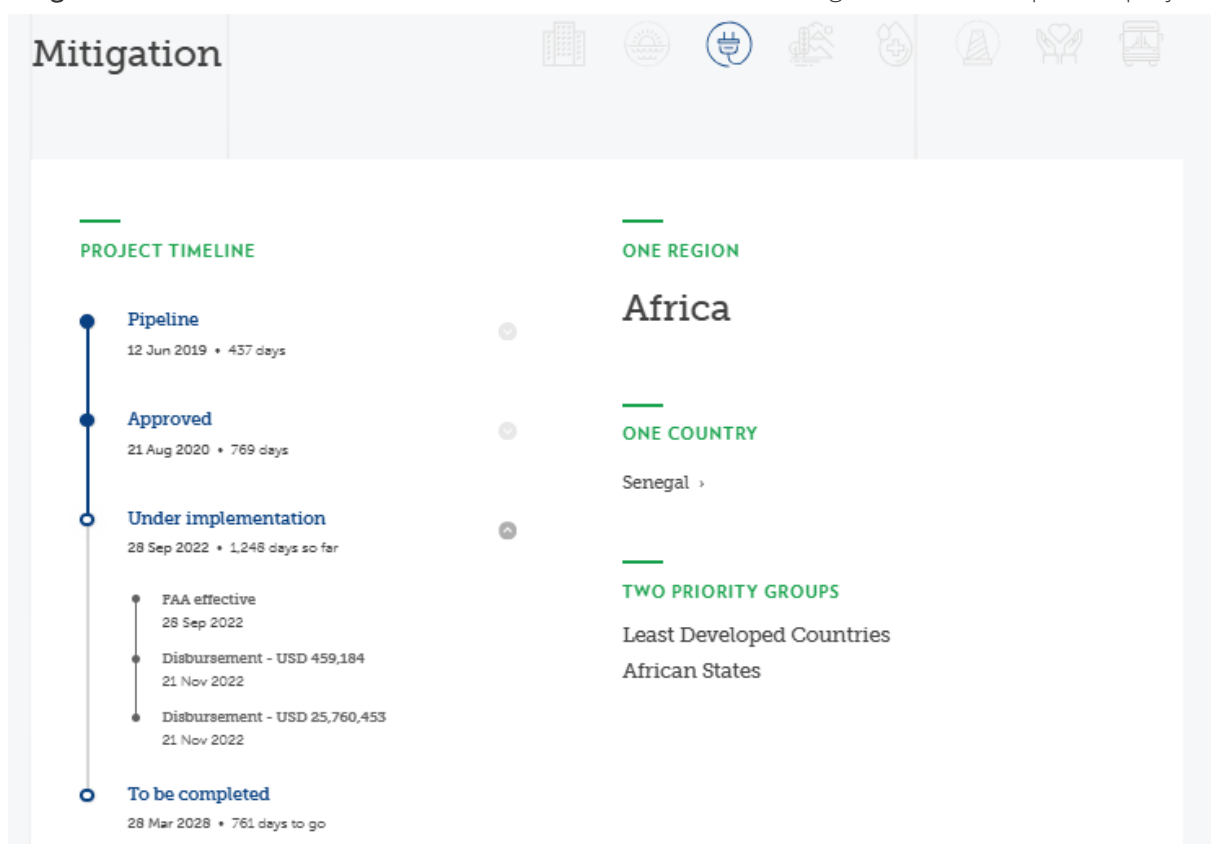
Mitigation

PROJECT TIMELINE

Pipeline
12 Jun 2019 • 437 days

Approved
21 Aug 2020 • 769 days

Under implementation
28 Sep 2022 • 1,248 days so far

FAA effective
28 Sep 2022

Disbursement - USD 459,184
21 Nov 2022

Disbursement - USD 25,760,453
21 Nov 2022

To be completed
28 Mar 2028 • 761 days to go

ONE REGION

Africa

ONE COUNTRY

Senegal ›

TWO PRIORITY GROUPS

Least Developed Countries
African States